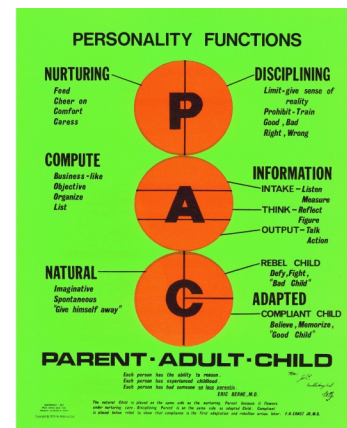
PERSONALITY FUNCTIONS

NURTURING
Feed
Cheer on
Comfort
Caress

DISCIPLINING
Limit-give sense of reality
Prohibit - Train
Good , Bad
Right , Wrong

P

COMPUTE
Business-like
Objective
Organize
List

INFORMATION
INTAKE - Listen
Measure
THINK - Reflect
Figure
OUTPUT - Talk
Action

A

NATURAL
Imaginative
Spontaneous
"Give himself away"

REBEL CHILD
Defy , Fight ,
"Bad Child"

ADAPTED
COMPLIANT CHILD
Believe , Memorize ,
"Good Child"

C

PARENT · ADULT · CHILD

Each person has the ability to reason.
Each person has experienced childhood.
Each person has had someone as his parents.
ERIC BERNE , M.D.

The natural Child is placed on the same side as the nurturing Parent because it flowers under nurturing care. Disciplining Parent is on the same side as adapted Child. Compliant is placed below rebel to show that compliance is the first adaptation and rebellion arrives later. F.H. ERNST JR. M.D.

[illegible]

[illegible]